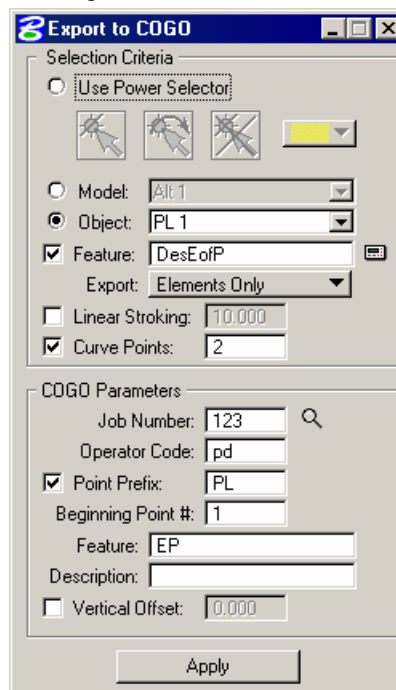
Export to COGO

Selection Criteria

Use Power Selector

Model: Alt 1

Object: PL 1

Feature: DesEofP

Export: Elements Only

Linear Stroking: 10.000

Curve Points: 2

COGO Parameters

Job Number: 123

Operator Code: pd

Point Prefix: PL

Beginning Point #: 1

Feature: EP

Description:

Vertical Offset: 0.000

Apply